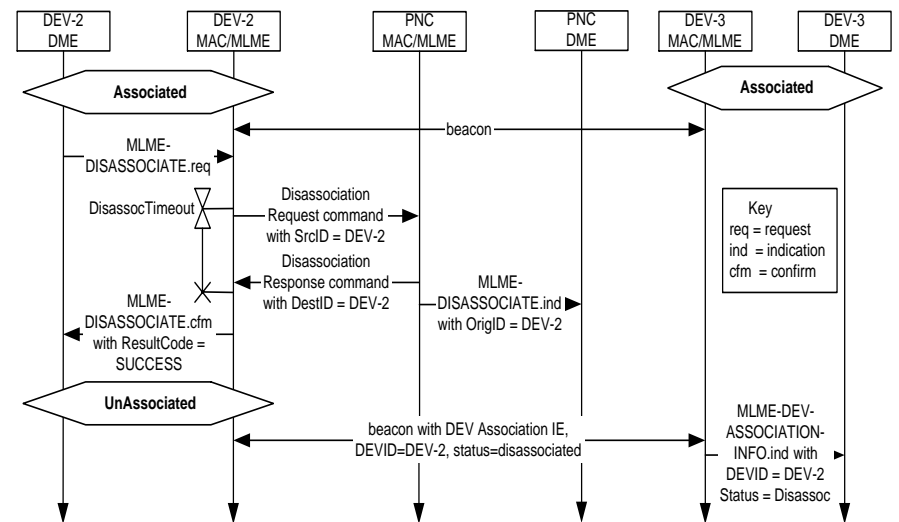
DEV-2
DME

DEV-2
MAC/MLME

PNC
MAC/MLME

PNC
DME

DEV-3
MAC/MLME

DEV-3
DME

Associated

Associated

beacon

MLME-
DISASSOCIATE.req

DisassocTimeout

Disassociation
Request command
with SrcID = DEV-2

Key
req = request
ind = indication
cfm = confirm

Disassociation
Response command
with DestID = DEV-2

MLME-
DISASSOCIATE.ind
with OrigID = DEV-2

MLME-
DISASSOCIATE.cfm
with ResultCode =
SUCCESS

UnAssociated

beacon with DEV Association IE,
DEVID=DEV-2, status=disassociated

MLME-DEV-
ASSOCIATION-
INFO.ind with
DEVID = DEV-2
Status = Disassoc